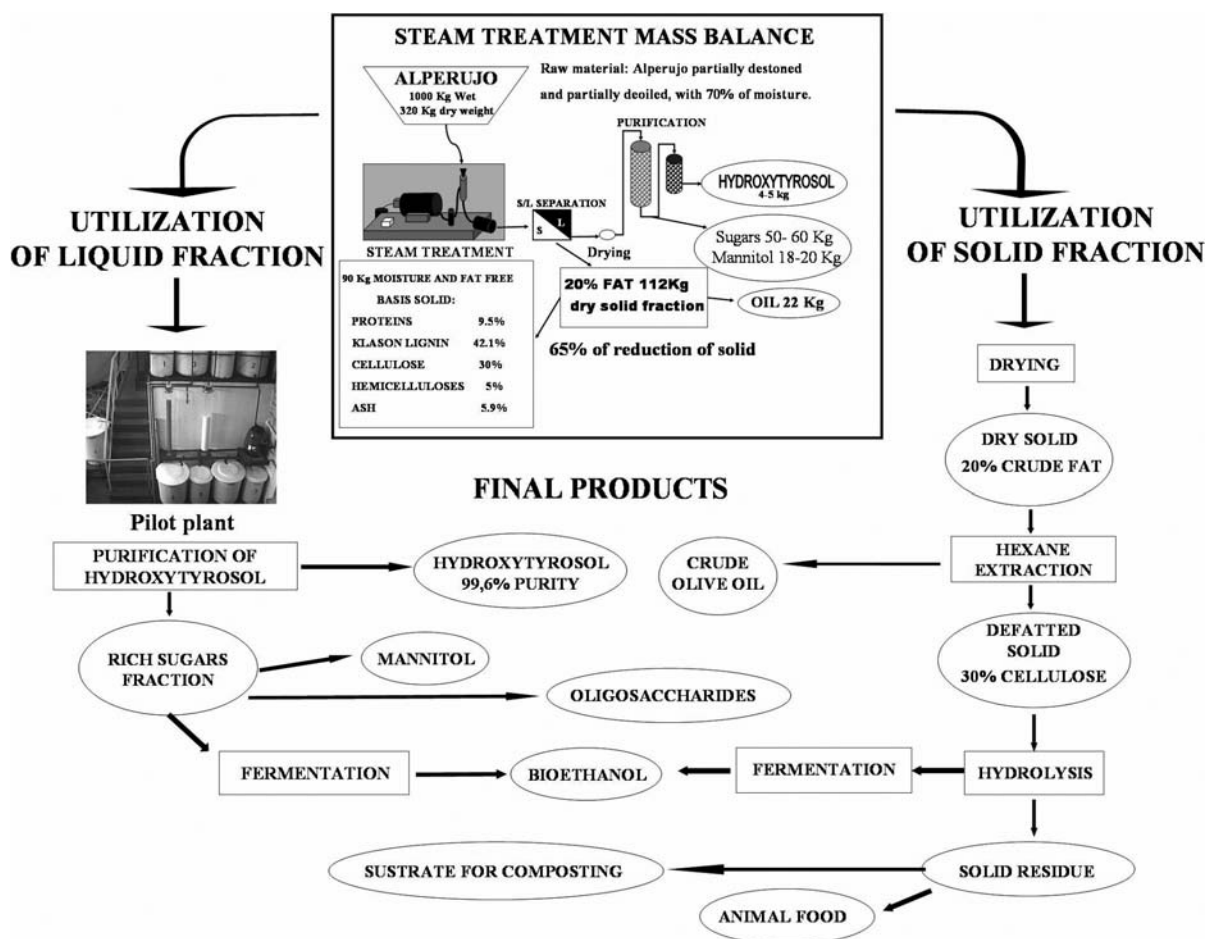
STEAM TREATMENT MASS BALANCE

ALPERUJO
1000 Kg Wet
320 Kg dry weight

Raw material: Alperujo partially destoned and partially deoiled, with 70% of moisture.

PURIFICATION

HYDROXYTYROSOL
4-5 kg

S/L SEPARATION

S

L

Drying

Sugars 50- 60 Kg
Mannitol 18-20 Kg

STEAM TREATMENT

90 Kg MOISTURE AND FAT FREE BASIS SOLID:

| | |
|---|---|
| PROTEINS | 9.5% |
| KLASON LIGNIN | 42.1% |
| CELLULOSE | 30% |
| HEMICELLULOSES | 5% |
| ASH | 5.9% |

20% FAT 112Kg
dry solid fraction

OIL 22 Kg

65% of reduction of solid

UTILIZATION OF LIQUID FRACTION

UTILIZATION OF SOLID FRACTION

Pilot plant

FINAL PRODUCTS

DRYING

DRY SOLID
20% CRUDE FAT

PURIFICATION OF HYDROXYTYROSOL

HYDROXYTYROSOL
99,6% PURITY

CRUDE
OLIVE OIL

HEXANE
EXTRACTION

DEFATTED
SOLID
30% CELLULOSE

RICH SUGARS
FRACTION

MANNITOL

OLIGOSACCHARIDES

FERMENTATION

BIOETHANOL

FERMENTATION

HYDROLYSIS

SUSTRATE FOR COMPOSTING

SOLID RESIDUE

ANIMAL FOOD